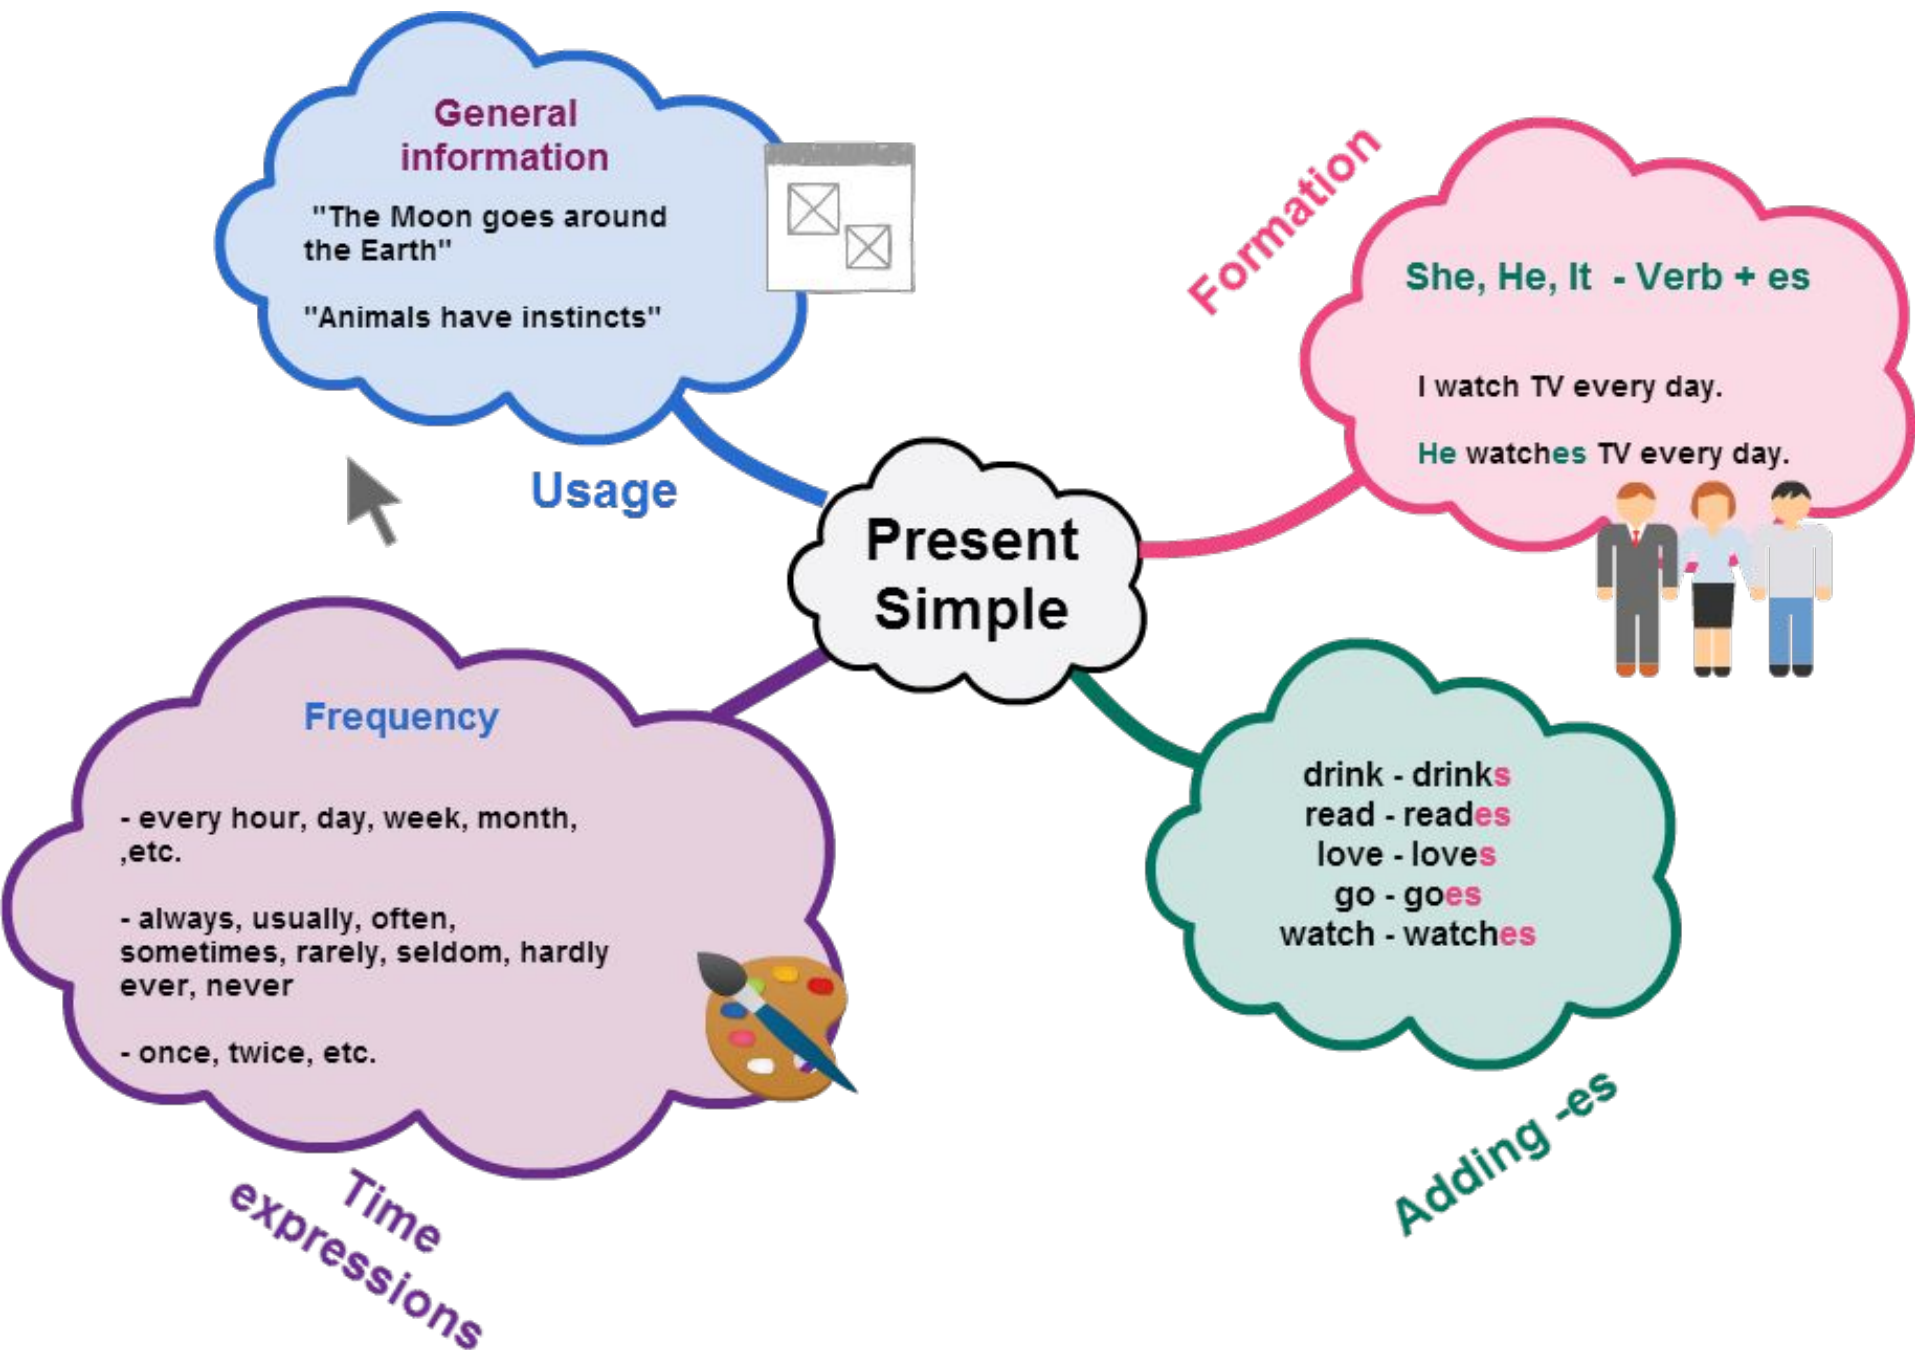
Present Simple

General information

"The Moon goes around the Earth"

"Animals have instincts"

Usage

Formation

She, He, It - Verb + es

I watch TV every day.

He watches TV every day.

Frequency

- every hour, day, week, month, ,etc.

- always, usually, often, sometimes, rarely, seldom, hardly ever, never

- once, twice, etc.

Time expressions

drink - drinks
read - reades
love - loves
go - goes
watch - watches

Adding -es